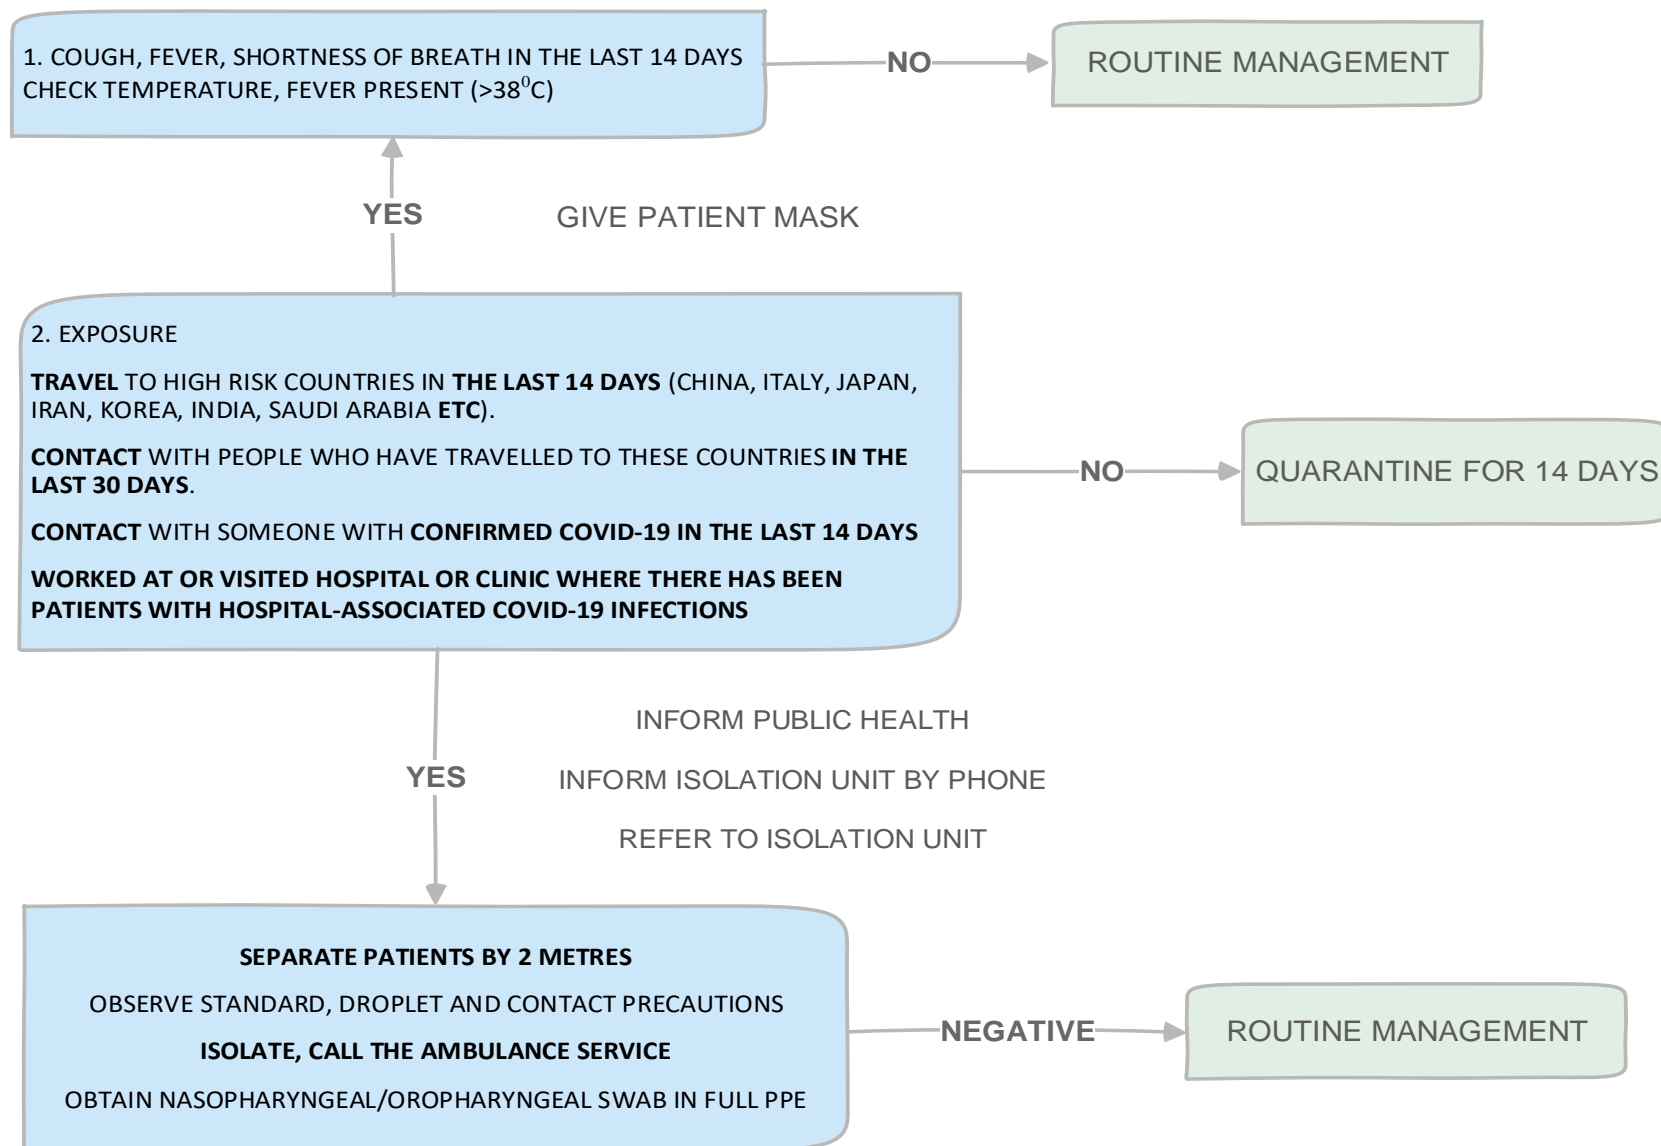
1. COUGH, FEVER, SHORTNESS OF BREATH IN THE LAST 14 DAYS
CHECK TEMPERATURE, FEVER PRESENT (>38$^0$C)

NO

ROUTINE MANAGEMENT

YES

GIVE PATIENT MASK

2. EXPOSURE

TRAVEL TO HIGH RISK COUNTRIES IN THE LAST 14 DAYS (CHINA, ITALY, JAPAN, IRAN, KOREA, INDIA, SAUDI ARABIA ETC).

CONTACT WITH PEOPLE WHO HAVE TRAVELLED TO THESE COUNTRIES IN THE LAST 30 DAYS.

CONTACT WITH SOMEONE WITH CONFIRMED COVID-19 IN THE LAST 14 DAYS

WORKED AT OR VISITED HOSPITAL OR CLINIC WHERE THERE HAS BEEN PATIENTS WITH HOSPITAL-ASSOCIATED COVID-19 INFECTIONS

NO

QUARANTINE FOR 14 DAYS

INFORM PUBLIC HEALTH

YES

INFORM ISOLATION UNIT BY PHONE

REFER TO ISOLATION UNIT

SEPARATE PATIENTS BY 2 METRES

OBSERVE STANDARD, DROPLET AND CONTACT PRECAUTIONS

ISOLATE, CALL THE AMBULANCE SERVICE

OBTAIN NASOPHARYNGEAL/OROPHARYNGEAL SWAB IN FULL PPE

NEGATIVE

ROUTINE MANAGEMENT